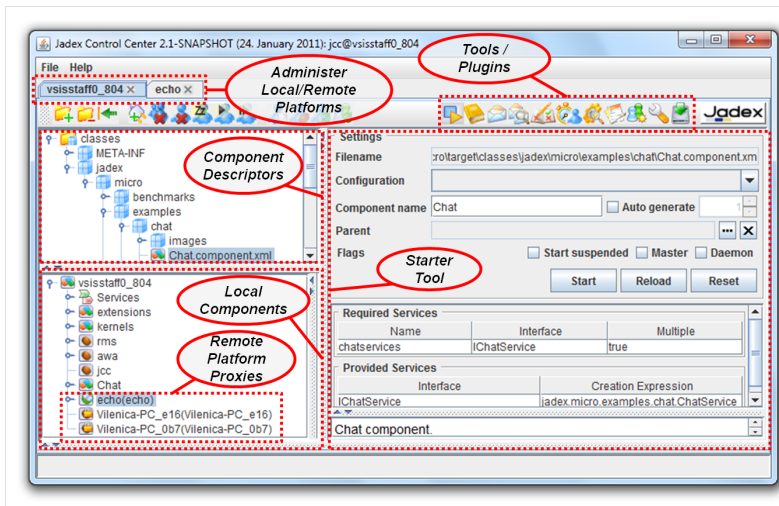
Jadex Control Center 2.1-SNAPSHOT (24. January 2011): jcc@vsisstaff0_804

File Help

vsisstaff0_804 ×   echo ×

Administer Local/Remote Platforms

Tools / Plugins

Jadex

classes
META-INF
jadex
micro
benchmarks
examples
chat
images
Chat.component.xml

Component Descriptors

Settings

Filename ro\target\classes\jadex\micro\examples\chat\Chat.component.xm

Configuration

Component name Chat   Auto generate 1

Parent

Flags   Start suspended   Master   Daemon

Starter Tool

Start   Reload   Reset

vsisstaff0_804
Services
extensions
kernels
rms
awa
jcc
Chat
echo(echo)
Vilenica-PC_e16(Vilenica-PC_e16)
Vilenica-PC_0b7(Vilenica-PC_0b7)

Local Components

Remote Platform Proxies

Required Services

| Name | Interface | Multiple |
|---|---|---|
| chatservices | IChatService | true |

Provided Services

| Interface | Creation Expression |
|---|---|
| IChatService | jadex.micro.examples.chat.ChatService |

Chat component.